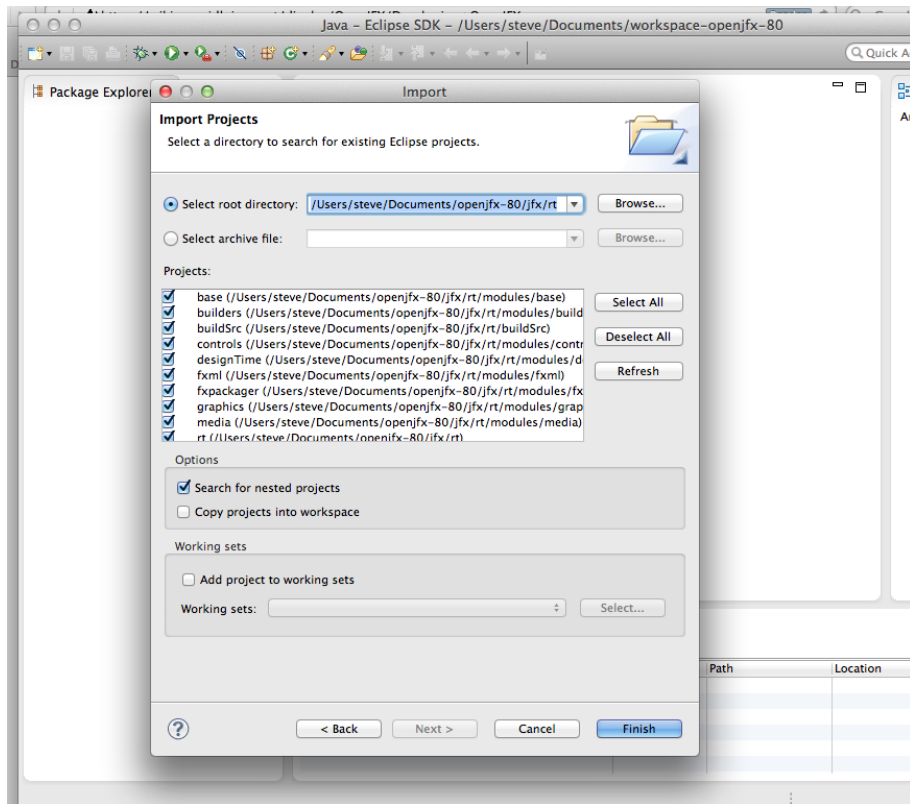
Java – Eclipse SDK – /Users/steve/Documents/workspace-openjfx-80

Quick A

Package Explorer

Import

Import Projects

Select a directory to search for existing Eclipse projects.

Select root directory: /Users/steve/Documents/openjfx-80/jfx/rt

Browse...

Select archive file:

Browse...

Projects:

base (/Users/steve/Documents/openjfx-80/jfx/rt/modules/base)
builders (/Users/steve/Documents/openjfx-80/jfx/rt/modules/build
buildSrc (/Users/steve/Documents/openjfx-80/jfx/rt/buildSrc)
controls (/Users/steve/Documents/openjfx-80/jfx/rt/modules/contr
designTime (/Users/steve/Documents/openjfx-80/jfx/rt/modules/d
fxml (/Users/steve/Documents/openjfx-80/jfx/rt/modules/fxml)
fxpackager (/Users/steve/Documents/openjfx-80/jfx/rt/modules/fx
graphics (/Users/steve/Documents/openjfx-80/jfx/rt/modules/grap
media (/Users/steve/Documents/openjfx-80/jfx/rt/modules/media)
rt (/Users/steve/Documents/openjfx-80/jfx/rt)

Select All

Deselect All

Refresh

Options

Search for nested projects

Copy projects into workspace

Working sets

Add project to working sets

Working sets:

Select...

Path

Location

< Back

Next >

Cancel

Finish